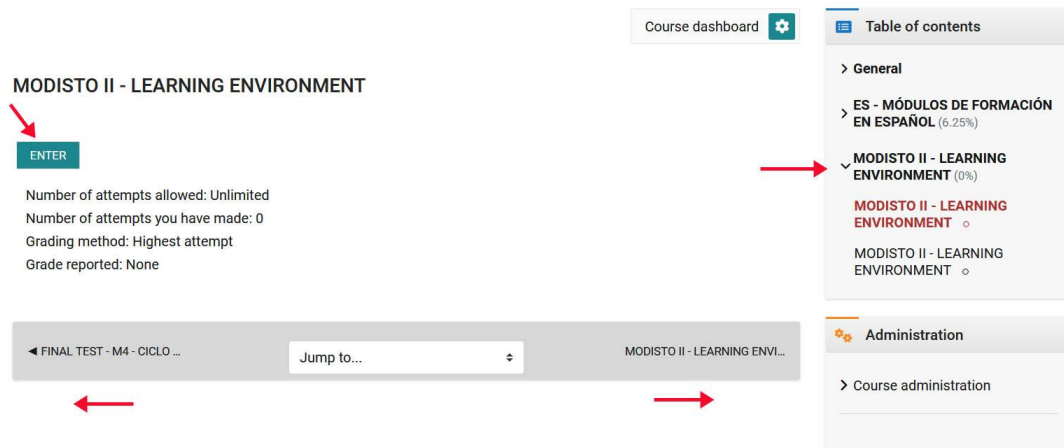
Course dashboard

MODISTO II - LEARNING ENVIRONMENT

ENTER

Number of attempts allowed: Unlimited
Number of attempts you have made: 0
Grading method: Highest attempt
Grade reported: None

◄ FINAL TEST - M4 - CICLO ...

Jump to...

MODISTO II - LEARNING ENVI...

Table of contents

General

ES - MÓDULOS DE FORMACIÓN EN ESPAÑOL (6.25%)

MODISTO II - LEARNING ENVIRONMENT (0%)

MODISTO II - LEARNING ENVIRONMENT

MODISTO II - LEARNING ENVIRONMENT

Administration

Course administration